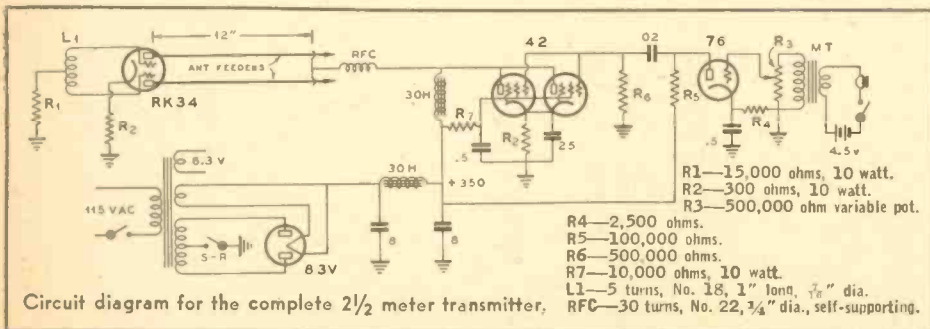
L1
12"
ANT FEEDERS
RFC
42
.02
76
R3
MT
R1
R2
RK34
30H
R7
R2
R6
R5
.5
25
.5
R4
4.5v
6.3 V
115 VAC
30H
+350
S-R
8
8
83V

R1—15,000 ohms, 10 watt.
R2—300 ohms, 10 watt.
R3—500,000 ohm variable pot.
R4—2,500 ohms.
R5—100,000 ohms.
R6—500,000 ohms.
R7—10,000 ohms, 10 watt.
L1—5 turns, No. 18, 1" long, $\frac{7}{16}$" dia.
RFC—30 turns, No. 22, ¼" dia., self-supporting.

Circuit diagram for the complete 2½ meter transmitter.